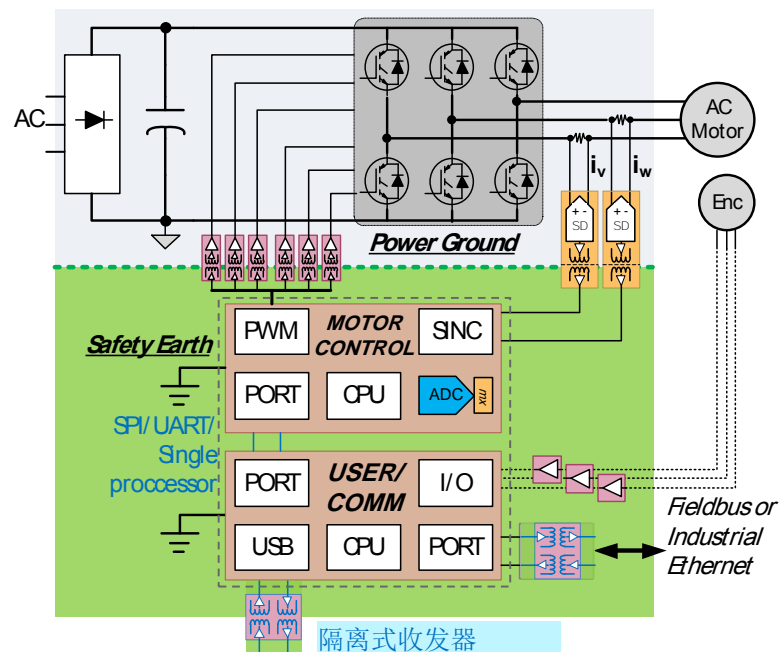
AC

AC Motor

$i_v$

$i_w$

Enc

+ -
SD

+ -
SD

Power Ground

Safety Earth

PWM

MOTOR CONTROL

SINC

PORT

CPU

ADC

mx

SPI/ UART/ Single processor

PORT

USER/ COMM

I/O

USB

CPU

PORT

Fieldbus or Industrial Ethernet

隔离式收发器